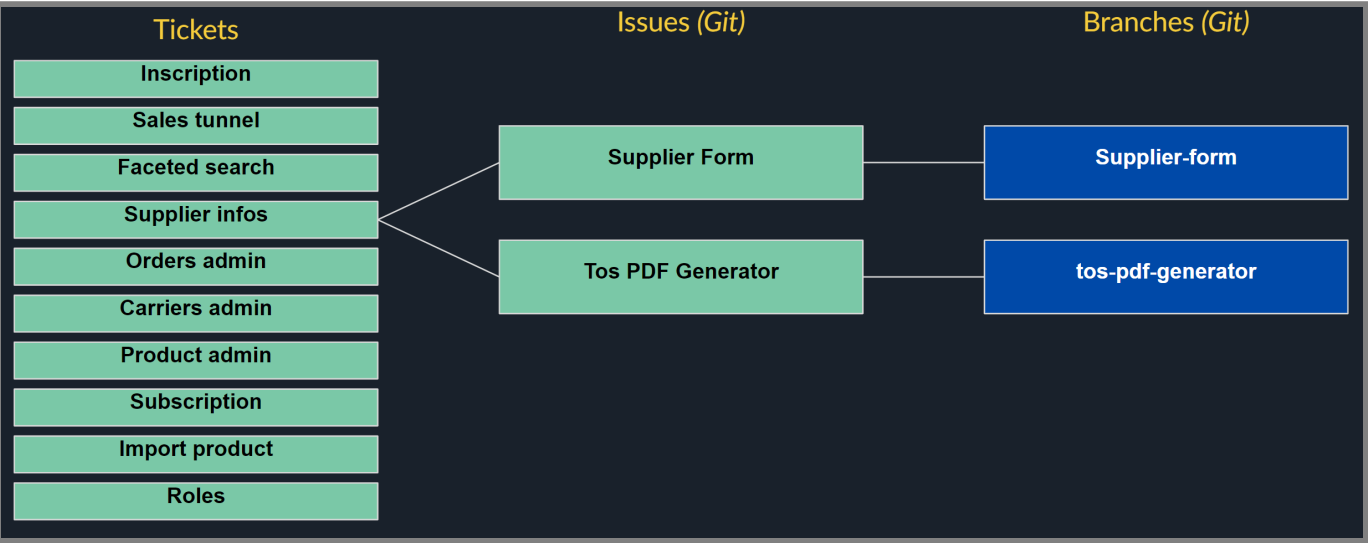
Tickets

Inscription

Sales tunnel

Faceted search

Supplier infos

Orders admin

Carriers admin

Product admin

Subscription

Import product

Roles

Issues *(Git)*

Supplier Form

Tos PDF Generator

Branches *(Git)*

Supplier-form

tos-pdf-generator